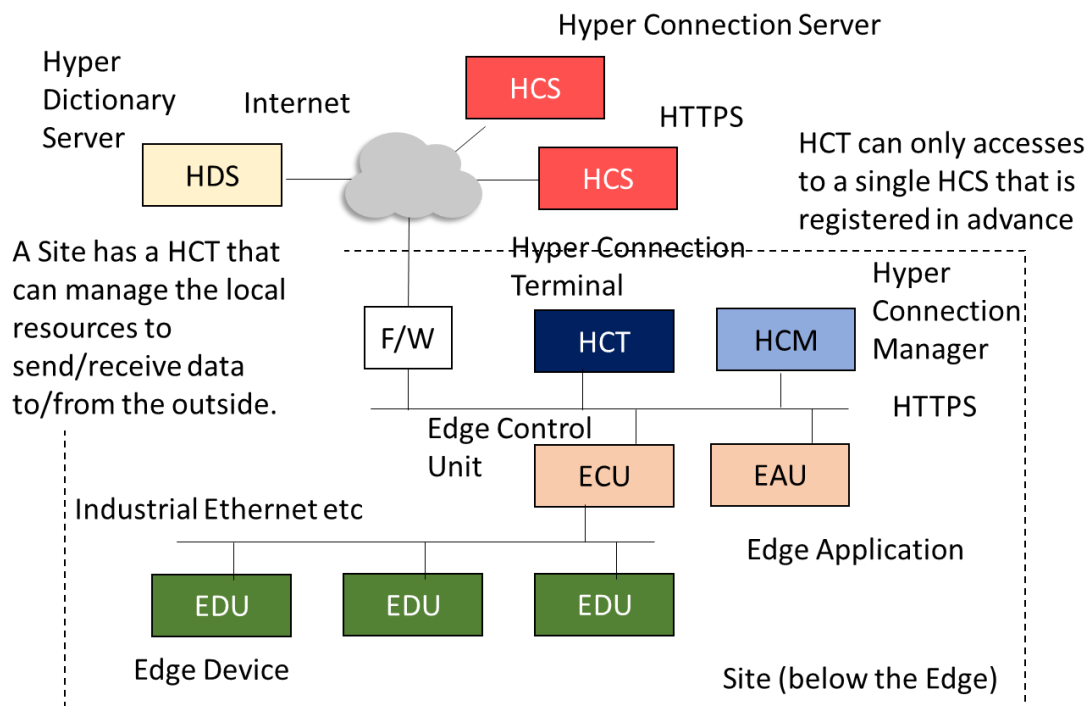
Hyper Connection Server

Hyper Dictionary Server

Internet

HCS

HTTPS

HCS

HDS

HCT can only accesses to a single HCS that is registered in advance

A Site has a HCT that can manage the local resources to send/receive data to/from the outside.

Hyper Connection Terminal

Hyper Connection Manager

F/W

HCT

HCM

HTTPS

Edge Control Unit

ECU

EAU

Industrial Ethernet etc

Edge Application

EDU

EDU

EDU

Edge Device

Site (below the Edge)